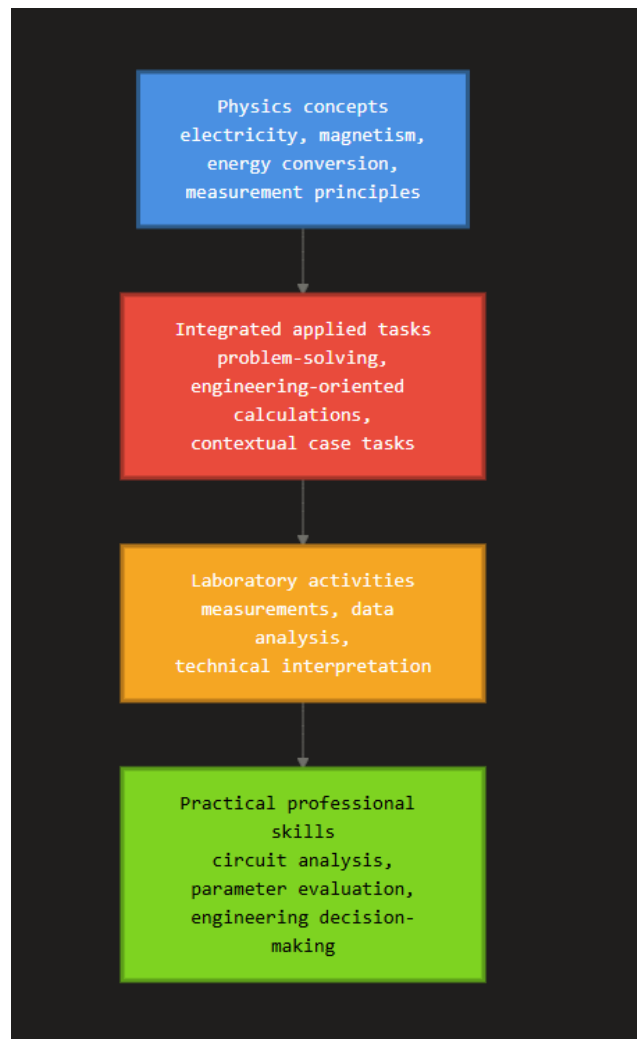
Physics concepts
electricity, magnetism,
energy conversion,
measurement principles

Integrated applied tasks
problem-solving,
engineering-oriented
calculations,
contextual case tasks

Laboratory activities
measurements, data
analysis,
technical interpretation

Practical professional
skills
circuit analysis,
parameter evaluation,
engineering decision-making